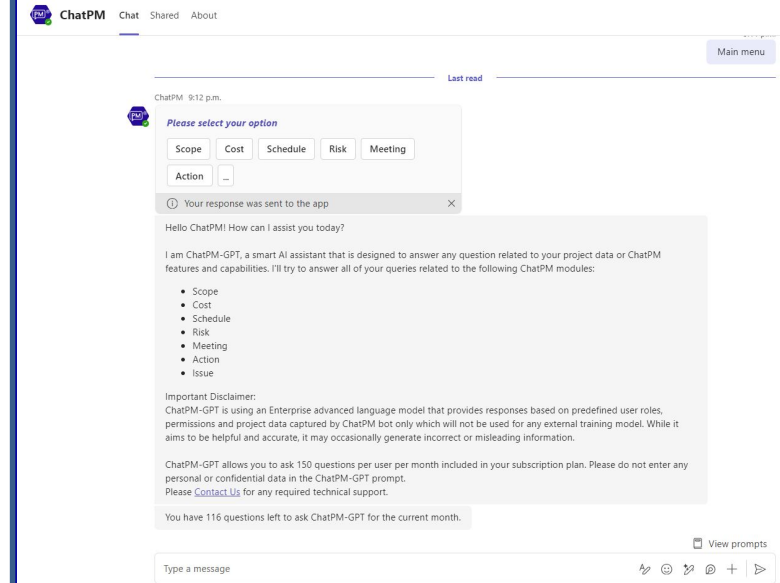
PM ChatPM Chat Shared About

Main menu

Last read

ChatPM 9:12 p.m.

PM

Please select your option

Scope Cost Schedule Risk Meeting

Action ...

ⓘ Your response was sent to the app ×

Hello ChatPM! How can I assist you today?

I am ChatPM-GPT, a smart AI assistant that is designed to answer any question related to your project data or ChatPM features and capabilities. I'll try to answer all of your queries related to the following ChatPM modules:

- Scope
- Cost
- Schedule
- Risk
- Meeting
- Action
- Issue

Important Disclaimer:
ChatPM-GPT is using an Enterprise advanced language model that provides responses based on predefined user roles, permissions and project data captured by ChatPM bot only which will not be used for any external training model. While it aims to be helpful and accurate, it may occasionally generate incorrect or misleading information.

ChatPM-GPT allows you to ask 150 questions per user per month included in your subscription plan. Please do not enter any personal or confidential data in the ChatPM-GPT prompt.
Please Contact Us for any required technical support.

You have 116 questions left to ask ChatPM-GPT for the current month.

View prompts

Type a message